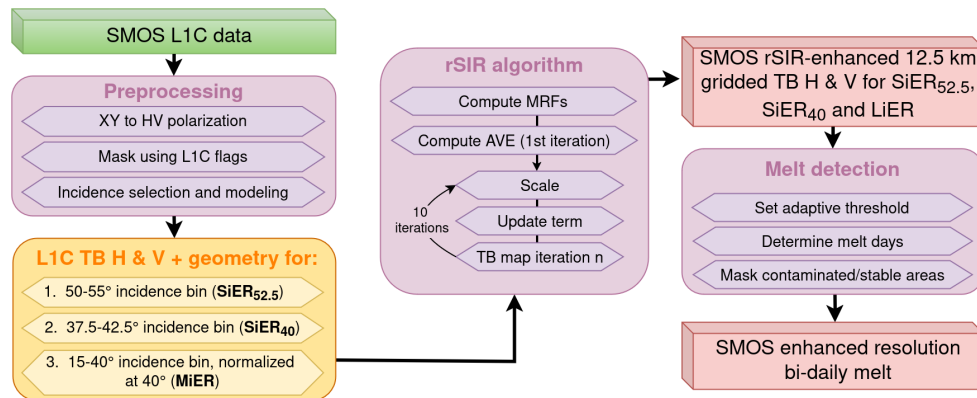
SMOS L1C data

Preprocessing

XY to HV polarization

Mask using L1C flags

Incidence selection and modeling

L1C TB H & V + geometry for:

1. 50-55° incidence bin (**SiER$_{52.5}$**)

2. 37.5-42.5° incidence bin (**SiER$_{40}$**)

3. 15-40° incidence bin, normalized at 40° (**MiER**)

rSIR algorithm

Compute MRFs

Compute AVE (1st iteration)

Scale

Update term

TB map iteration n

10 iterations

SMOS rSIR-enhanced 12.5 km gridded TB H & V for SiER$_{52.5}$, SiER$_{40}$ and LiER

Melt detection

Set adaptive threshold

Determine melt days

Mask contaminated/stable areas

SMOS enhanced resolution bi-daily melt